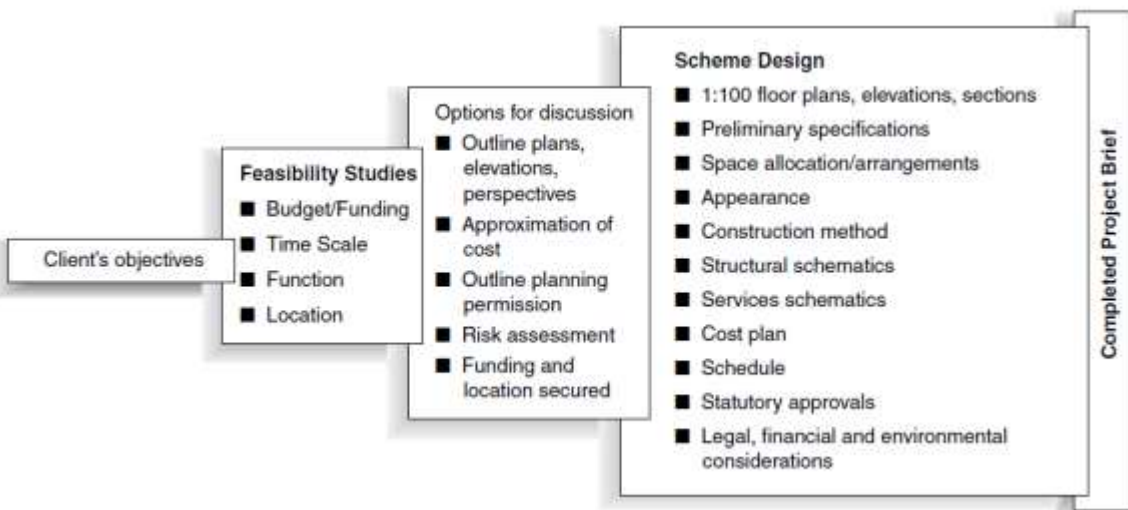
Client's objectives

Feasibility Studies
■ Budget/Funding
■ Time Scale
■ Function
■ Location

Options for discussion
■ Outline plans, elevations, perspectives
■ Approximation of cost
■ Outline planning permission
■ Risk assessment
■ Funding and location secured

Scheme Design
■ 1:100 floor plans, elevations, sections
■ Preliminary specifications
■ Space allocation/arrangements
■ Appearance
■ Construction method
■ Structural schematics
■ Services schematics
■ Cost plan
■ Schedule
■ Statutory approvals
■ Legal, financial and environmental considerations

Completed Project Brief